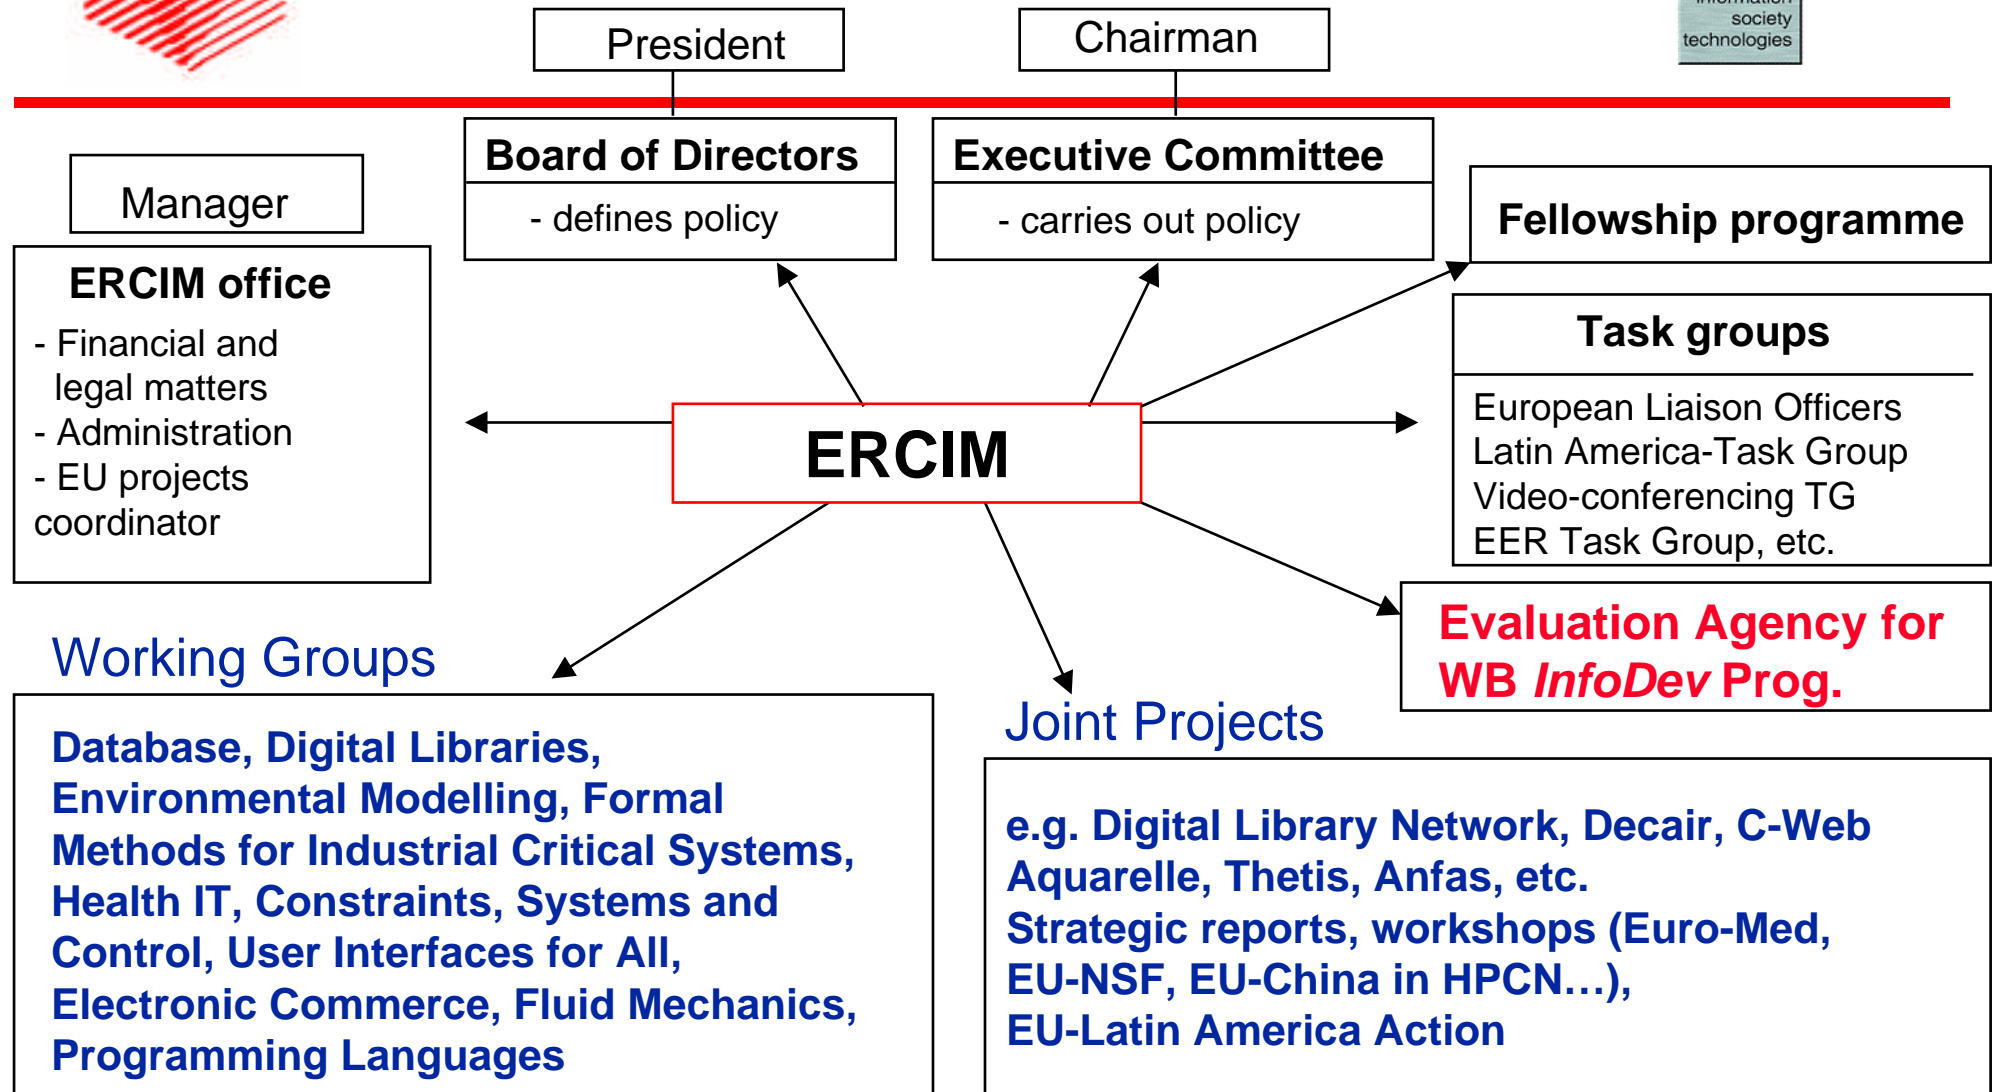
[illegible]
society
technologies

President

Chairman

Board of Directors
- defines policy

Executive Committee
- carries out policy

Manager

ERCIM office
- Financial and legal matters
- Administration
- EU projects coordinator

Fellowship programme

Task groups
European Liaison Officers
Latin America-Task Group
Video-conferencing TG
EER Task Group, etc.

ERCIM

Evaluation Agency for WB *InfoDev* Prog.

Working Groups

Database, Digital Libraries, Environmental Modelling, Formal Methods for Industrial Critical Systems, Health IT, Constraints, Systems and Control, User Interfaces for All, Electronic Commerce, Fluid Mechanics, Programming Languages

Joint Projects

e.g. Digital Library Network, Decair, C-Web Aquarelle, Thetis, Anfas, etc.
Strategic reports, workshops (Euro-Med, EU-NSF, EU-China in HPCN…),
EU-Latin America Action